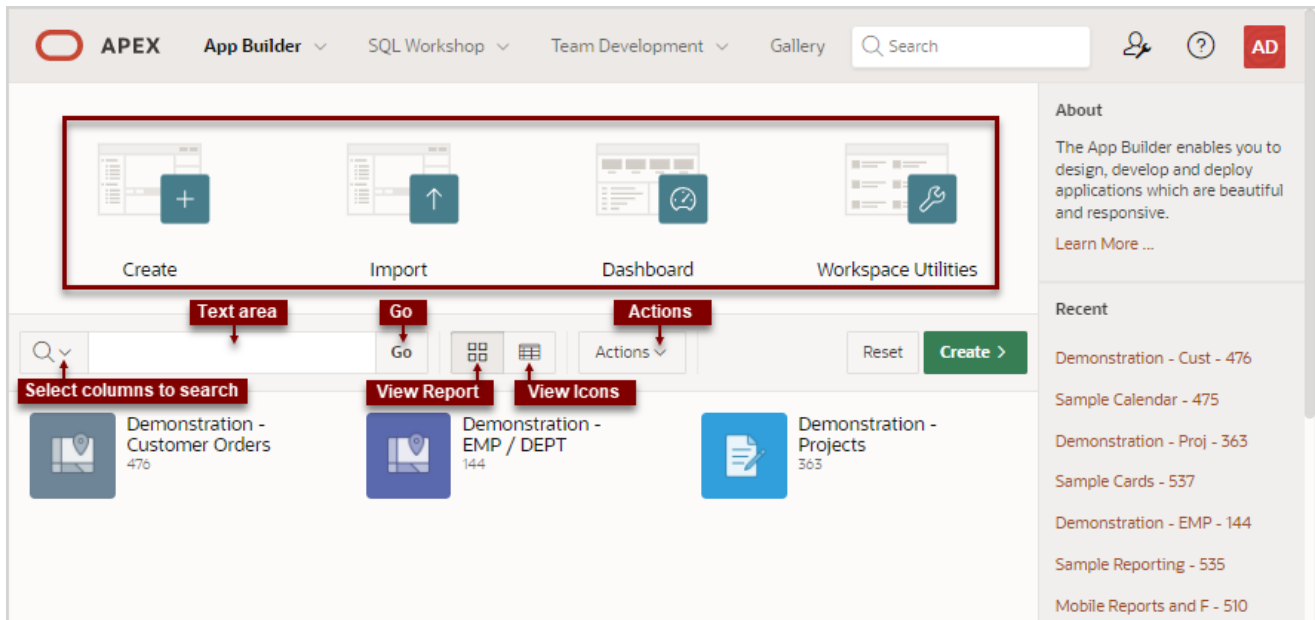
APEX App Builder SQL Workshop Team Development Gallery Search AD

Create

Import

Dashboard

Workspace Utilities

About

The App Builder enables you to design, develop and deploy applications which are beautiful and responsive.

Learn More ...

Text area

Go

Actions

Go

Actions

Reset

Create

Select columns to search

View Report

View Icons

Recent

Demonstration - Cust - 476

Sample Calendar - 475

Demonstration - Proj - 363

Sample Cards - 537

Demonstration - EMP - 144

Sample Reporting - 535

Mobile Reports and F - 510

Demonstration - Customer Orders
476

Demonstration - EMP / DEPT
144

Demonstration - Projects
363